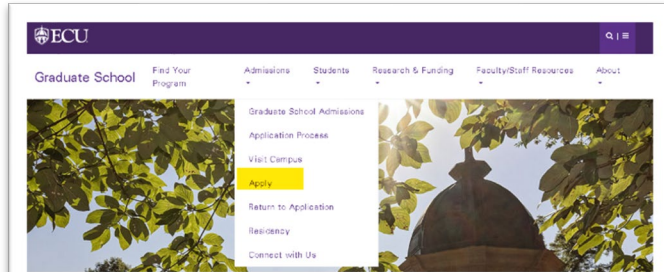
ECU

Q | ≡

Graduate School

Find Your Program

Admissions

Students

Research & Funding

Faculty/Staff Resources

About

Graduate School Admissions

Application Process

Visit Campus

Apply

Return to Application

Residency

Connect with Us